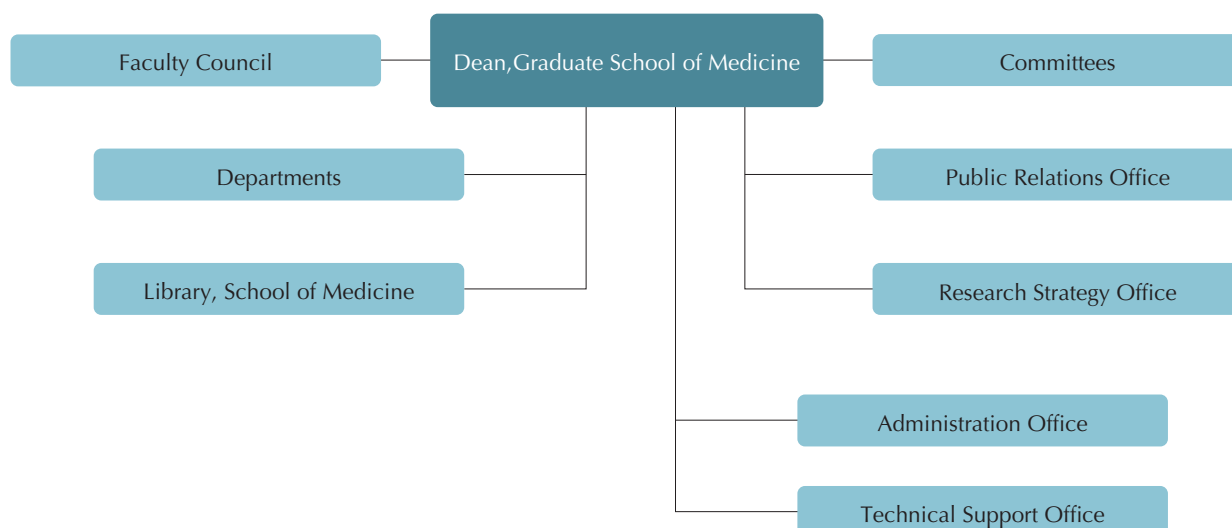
Faculty Council

Dean,Graduate School of Medicine

Committees

Departments

Public Relations Office

Library, School of Medicine

Research Strategy Office

Administration Office

Technical Support Office